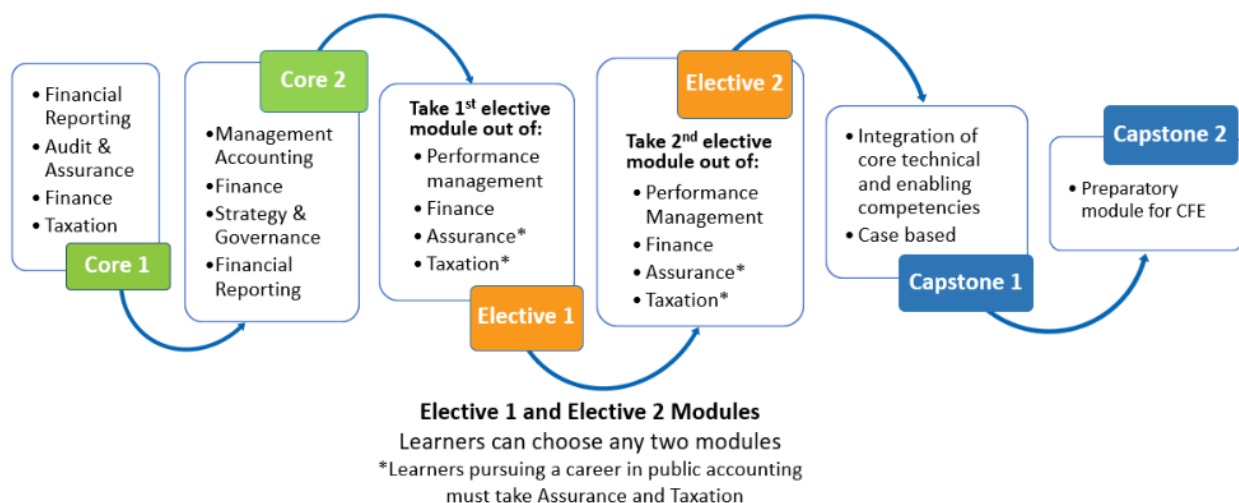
• Financial Reporting
• Audit & Assurance
• Finance
• Taxation

Core 1

Core 2

•Management Accounting
•Finance
•Strategy & Governance
•Financial Reporting

Take 1$^{st}$ elective module out of:
• Performance management
• Finance
• Assurance*
• Taxation*

Elective 1

Elective 2

Take 2$^{nd}$ elective module out of:
• Performance Management
• Finance
• Assurance*
• Taxation*

• Integration of core technical and enabling competencies
• Case based

Capstone 1

Capstone 2

• Preparatory module for CFE

Elective 1 and Elective 2 Modules
Learners can choose any two modules
*Learners pursuing a career in public accounting must take Assurance and Taxation